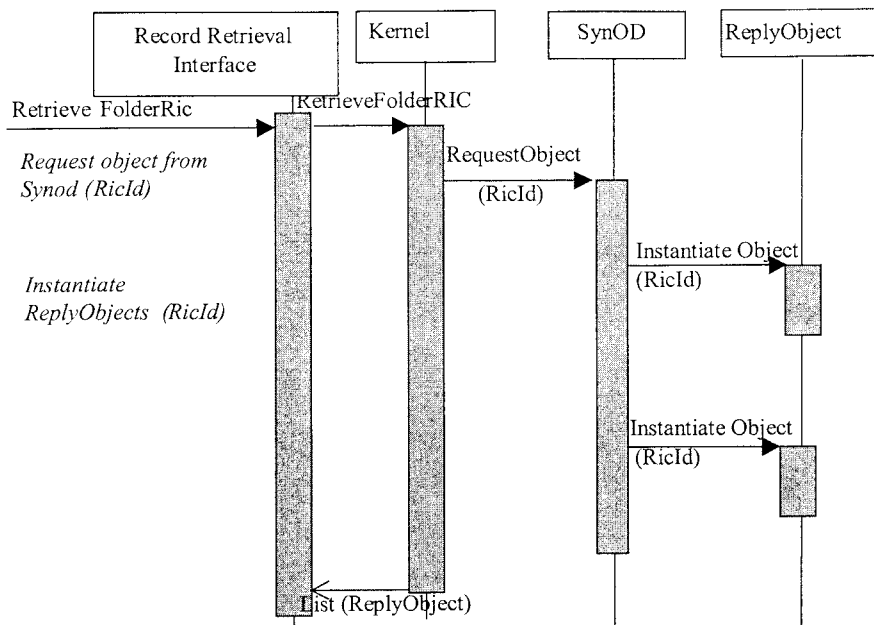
Record Retrieval Interface

Kernel

SynOD

ReplyObject

Retrieve FolderRic

RetrieveFolderRIC

Request object from Synod (RicId)

RequestObject (RicId)

Instantiate ReplyObjects (RicId)

Instantiate Object (RicId)

Instantiate Object (RicId)

List (ReplyObject)